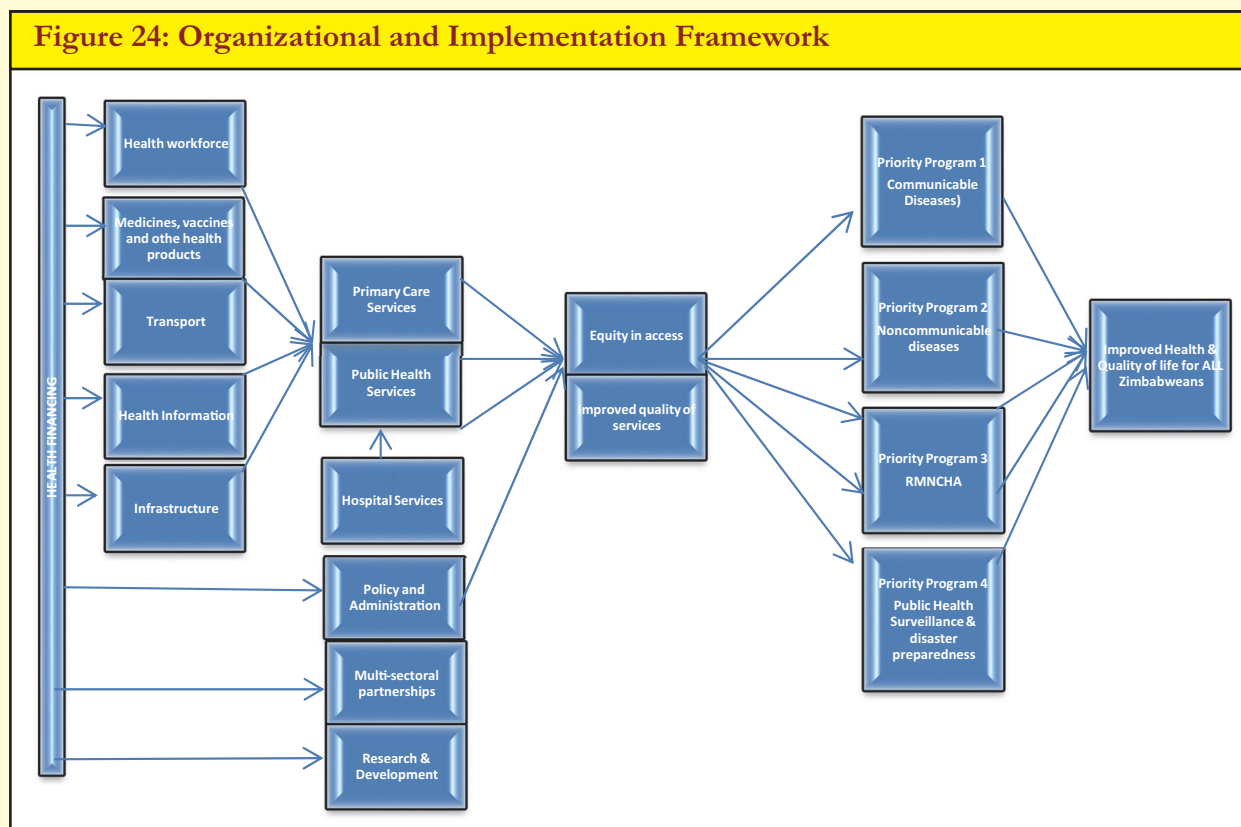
Figure 24: Organizational and Implementation Framework

HEALTH FINANCING

Health workforce

Medicines, vaccines and othe health products

Transport

Health Information

Infrastructure

Primary Care Services

Public Health Services

Hospital Services

Policy and Administration

Multi-sectoral partnerships

Research & Development

Equity in access

Improved quality of services

Priority Program 1 Communicable Diseases)

Priority Program 2 Noncommunicable diseases

Priority Program 3 RMNCHA

Priority Program 4 Public Health Surveillance & disaster preparedness

Improved Health & Quality of life for ALL Zimbabweans